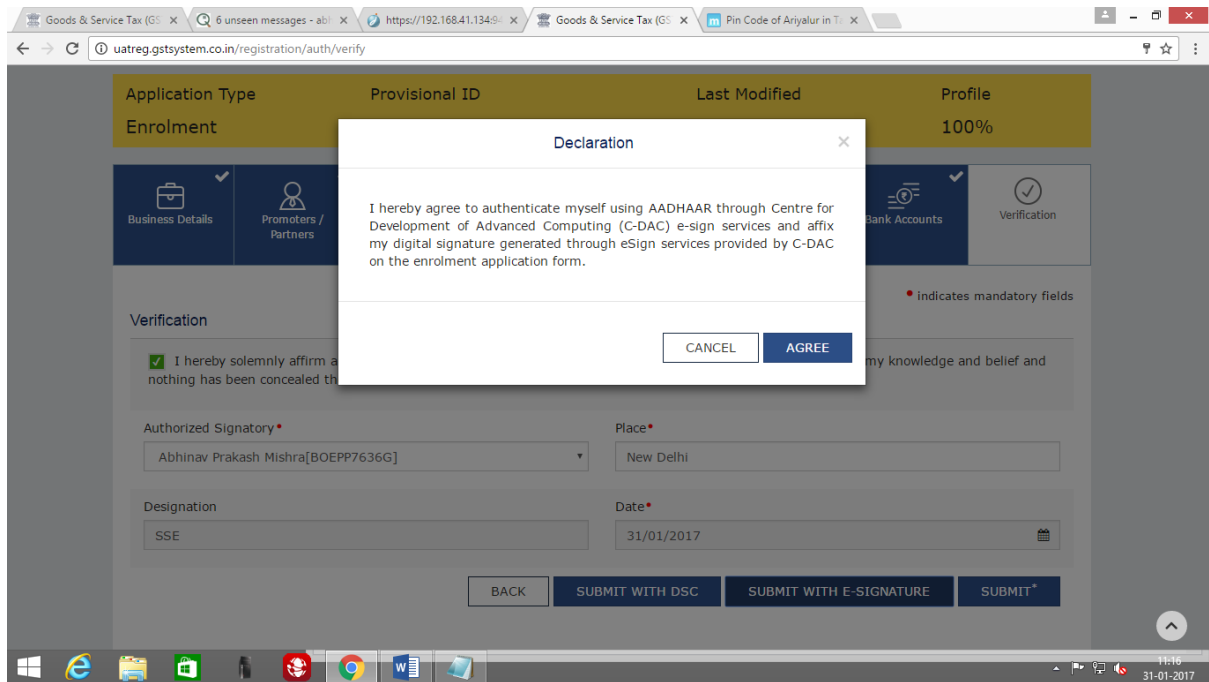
Goods & Service Tax (GS ×
6 unseen messages - abl ×
https://192.168.41.134:9 ×
Goods & Service Tax (GS ×
Pin Code of Ariyalur in Ta ×

uatreg.gstsystem.co.in/registration/auth/verify

Application Type
Enrolment
Provisional ID
Last Modified
Profile
100%

Business Details
Promoters / Partners
Bank Accounts
Verification

• indicates mandatory fields

Verification

I hereby solemnly affirm a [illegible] my knowledge and belief and nothing has been concealed th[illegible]

Authorized Signatory•
Abhinav Prakash Mishra[BOEPP7636G]
Place•
New Delhi

Designation
SSE
Date•
31/01/2017

BACK
SUBMIT WITH DSC
SUBMIT WITH E-SIGNATURE
SUBMIT*

Declaration
×

I hereby agree to authenticate myself using AADHAAR through Centre for Development of Advanced Computing (C-DAC) e-sign services and affix my digital signature generated through eSign services provided by C-DAC on the enrolment application form.

CANCEL
AGREE

11:16
31-01-2017